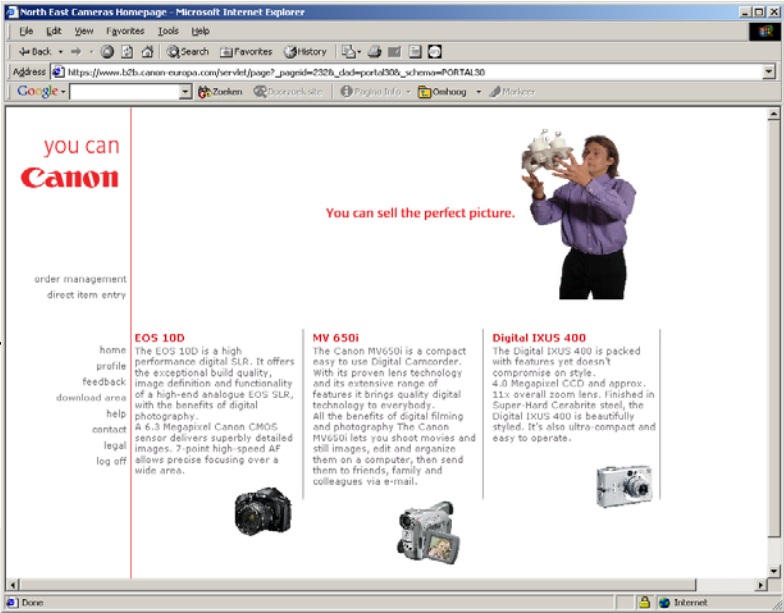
North East Cameras Homepage - Microsoft Internet Explorer

File Edit View Favorites Tools Help

Back Search Favorites History

Address https://www.b2b.canon-europa.com/servlet/page?_pageid=232&_dad=portal30&_schema=PORTAL30

Google Zoeken Doorzoek site Pagina Info Omhoog Markeer

you can
Canon

You can sell the perfect picture.

order management
direct item entry

home
profile
feedback
download area
help
contact
legal
log off

EOS 10D
The EOS 10D is a high performance digital SLR. It offers the exceptional build quality, image definition and functionality of a high-end analogue EOS SLR, with the benefits of digital photography.
A 6.3 Megapixel Canon CMOS sensor delivers superbly detailed images. 7-point high-speed AF allows precise focusing over a wide area.

MV 650i
The Canon MV650i is a compact easy to use Digital Camcorder. With its proven lens technology and its extensive range of features it brings quality digital technology to everybody.
All the benefits of digital filming and photography The Canon MV650i lets you shoot movies and still images, edit and organize them on a computer, then send them to friends, family and colleagues via e-mail.

Digital IXUS 400
The Digital IXUS 400 is packed with features yet doesn't compromise on style.
4.0 Megapixel CCD and approx. 11x overall zoom lens. Finished in Super-Hard Cerabrite steel, the Digital IXUS 400 is beautifully styled. It's also ultra-compact and easy to operate.

Done
Internet